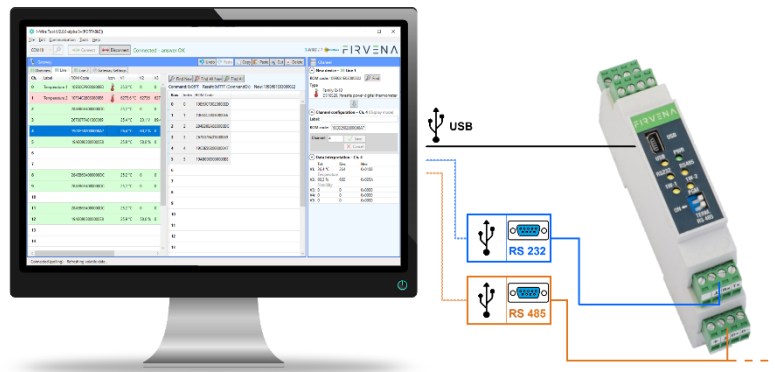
1-Wire Tool (OLS adapter) FIRVENA
COM16 Connect Disconnect Connected - answer OK
FIRVENA
Gateway
Channel
Ch. Label ROM Code
0 Temperature 1
1 Temperature 2
New device
ROM code
Type
Family 0x28
DS18B20 Programmable resolution digital thermometer
Channel configuration
Label
ROM code
Data interpretation
USB
RS 232
RS 485
FIRVENA
USB
PWR
RS232
RS485